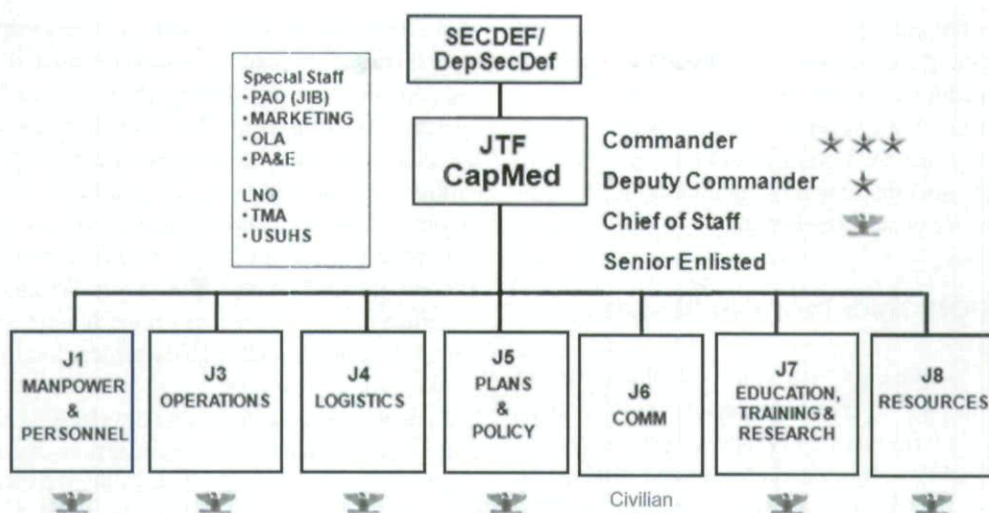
SECDEF/
DepSecDef

Special Staff
•PAO (JIB)
•MARKETING
•OLA
•PA&E

LNO
•TMA
•USUHS

JTF
CapMed

Commander
Deputy Commander
Chief of Staff
Senior Enlisted

J1
MANPOWER
&
PERSONNEL

J3
OPERATIONS

J4
LOGISTICS

J5
PLANS
&
POLICY

J6
COMM

Civilian

J7
EDUCATION,
TRAINING &
RESEARCH

J8
RESOURCES